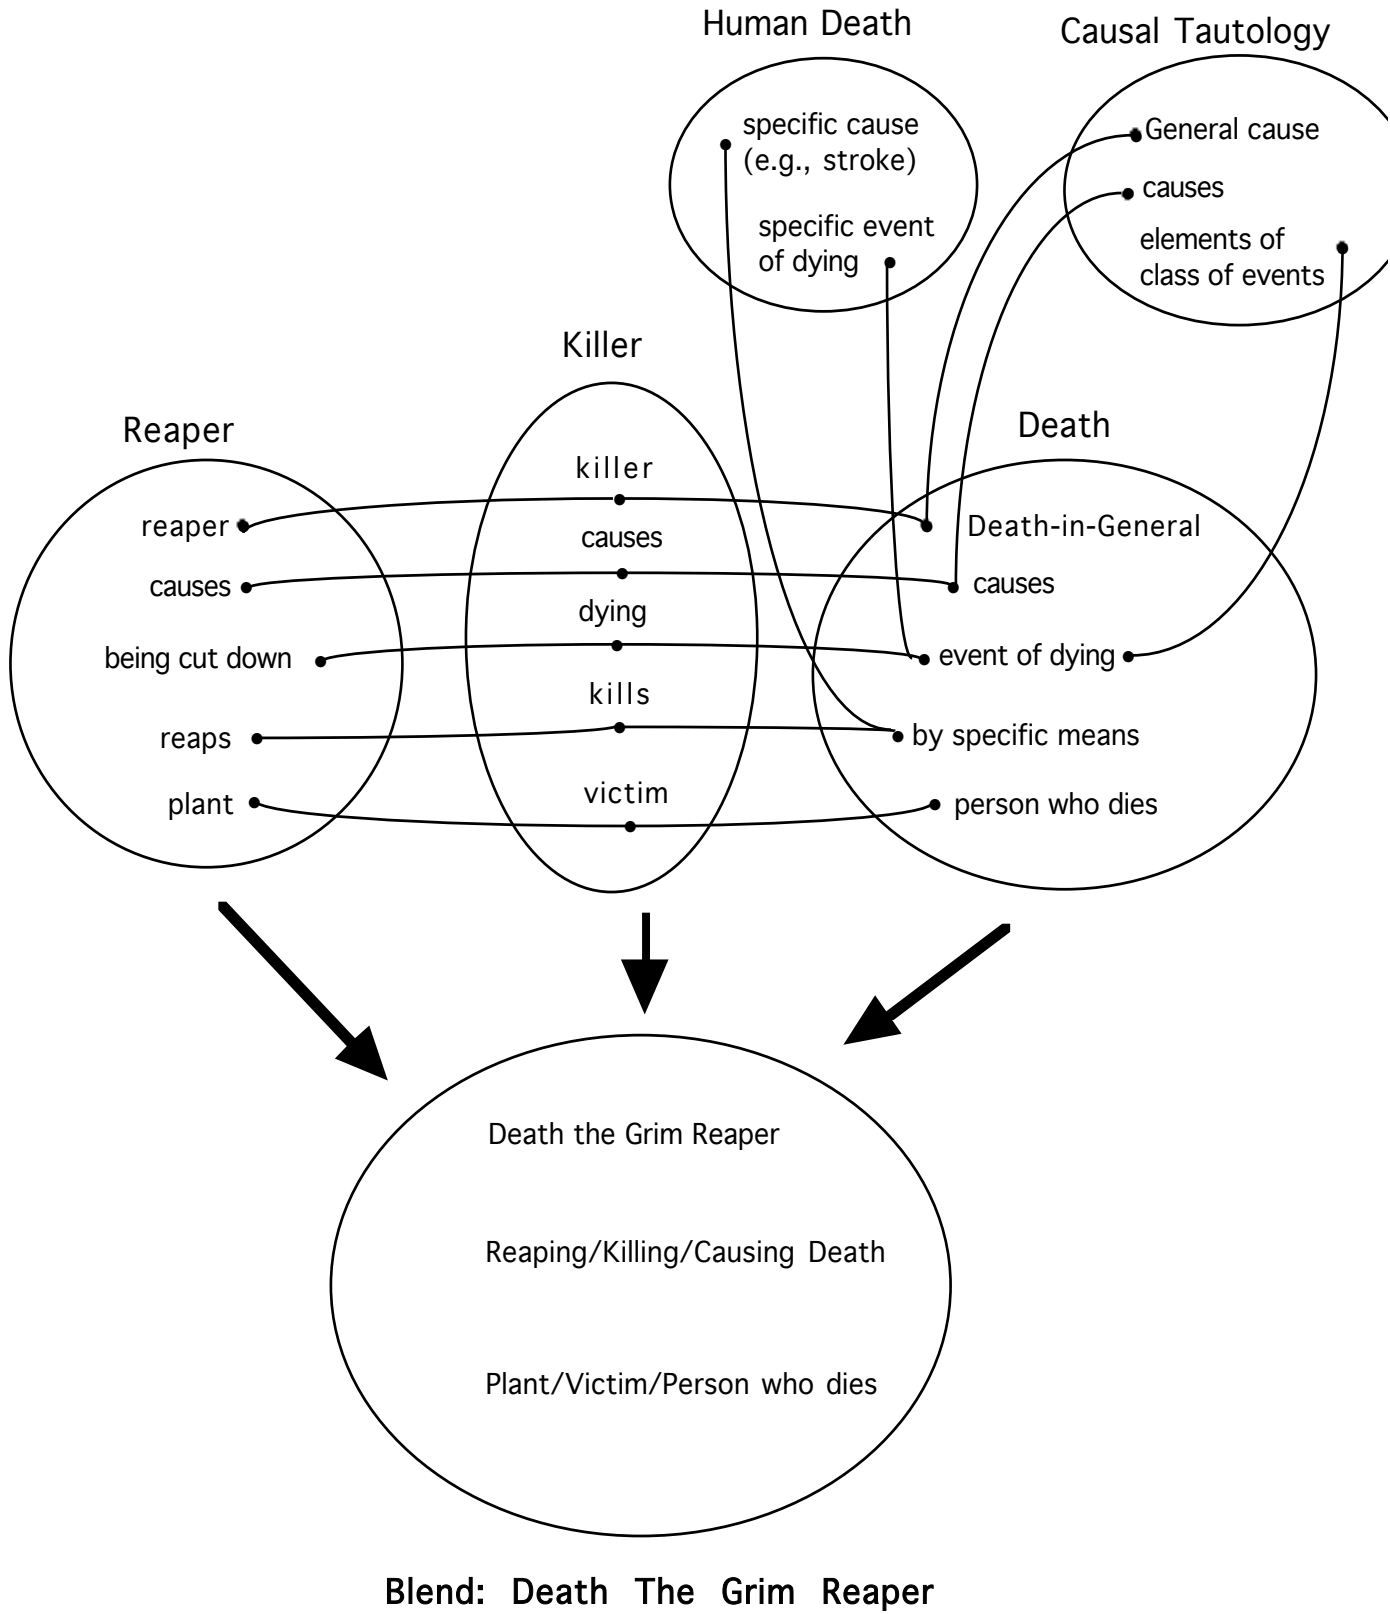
Human Death

specific cause (e.g., stroke)

specific event of dying

Causal Tautology

General cause

causes

elements of class of events

Killer

killer

causes

dying

kills

victim

Reaper

reaper

causes

being cut down

reaps

plant

Death

Death-in-General

causes

event of dying

by specific means

person who dies

Death the Grim Reaper

Reaping/Killing/Causing Death

Plant/Victim/Person who dies

Blend: Death The Grim Reaper